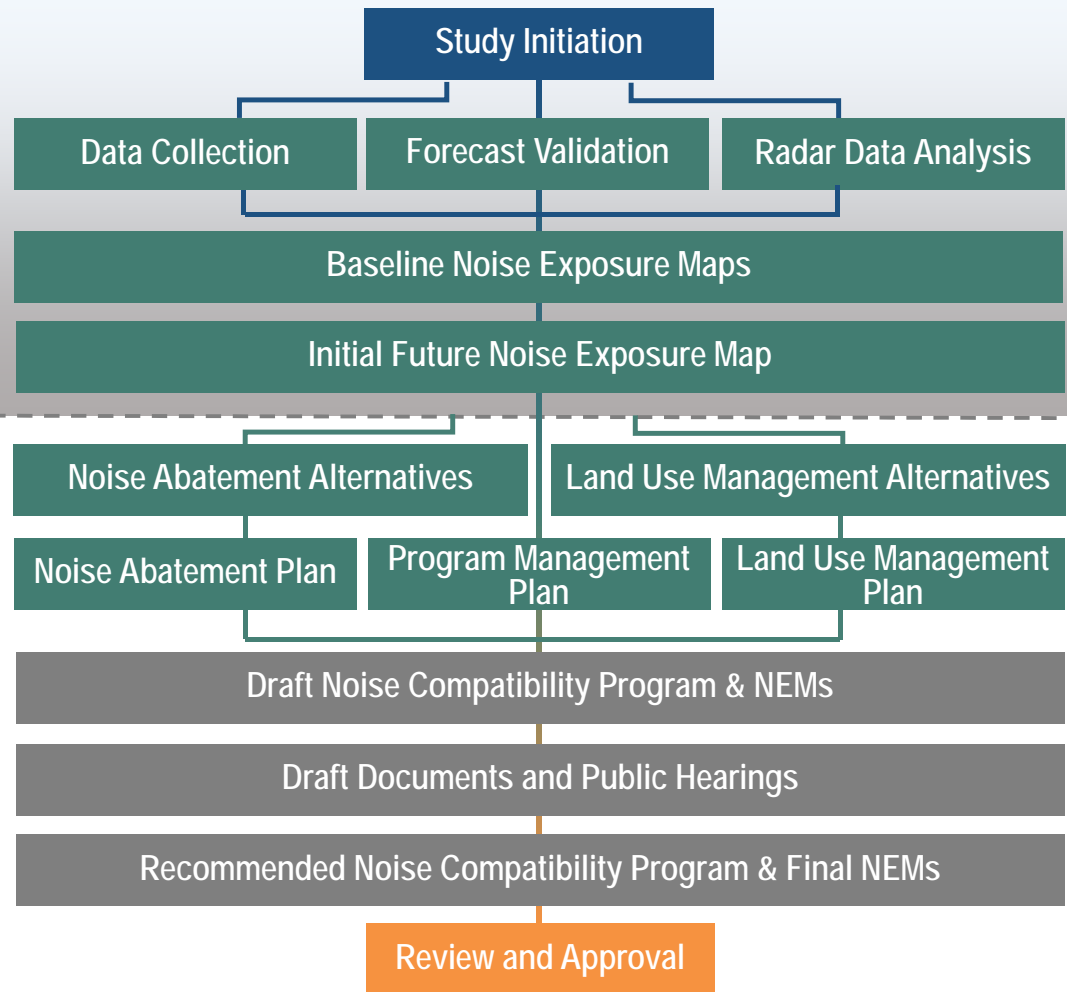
Study Initiation

Data Collection

Forecast Validation

Radar Data Analysis

Baseline Noise Exposure Maps

Initial Future Noise Exposure Map

Noise Abatement Alternatives

Land Use Management Alternatives

Noise Abatement Plan

Program Management Plan

Land Use Management Plan

Draft Noise Compatibility Program & NEMs

Draft Documents and Public Hearings

Recommended Noise Compatibility Program & Final NEMs

Review and Approval